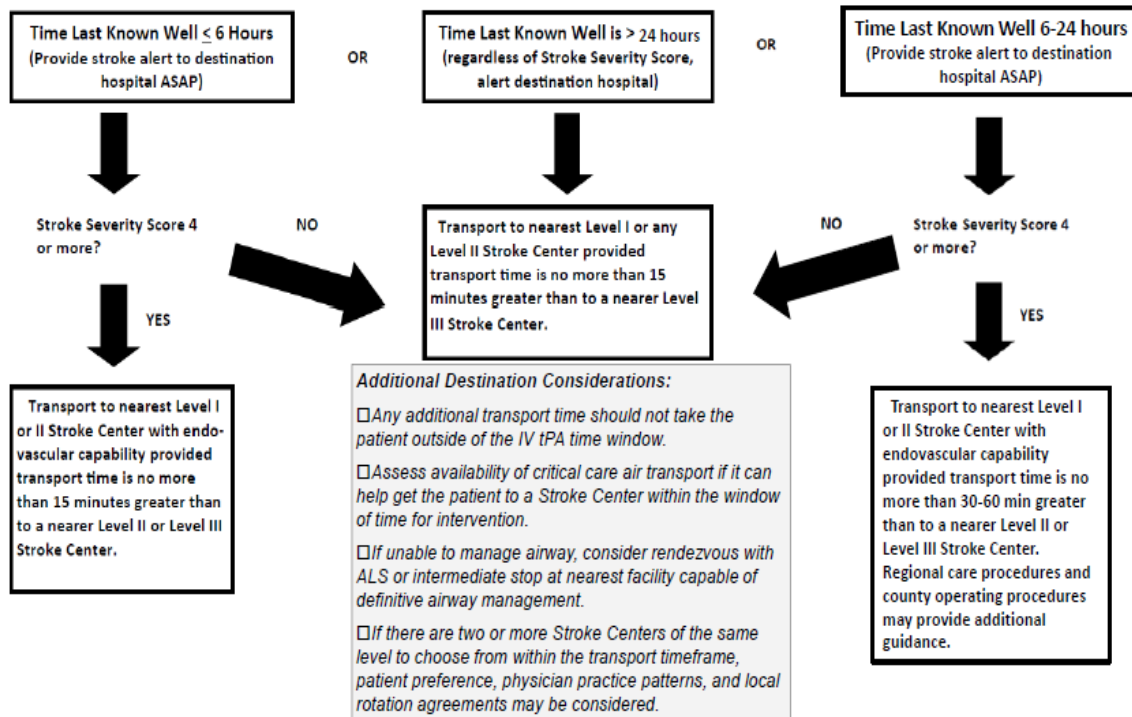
Time Last Known Well $\leq$ 6 Hours
(Provide stroke alert to destination hospital ASAP)

OR

Time Last Known Well is > 24 hours
(regardless of Stroke Severity Score, alert destination hospital)

OR

Time Last Known Well 6-24 hours
(Provide stroke alert to destination hospital ASAP)

Stroke Severity Score 4 or more?

NO

Transport to nearest Level I or any Level II Stroke Center provided transport time is no more than 15 minutes greater than to a nearer Level III Stroke Center.

NO

Stroke Severity Score 4 or more?

YES

Transport to nearest Level I or II Stroke Center with endovascular capability provided transport time is no more than 15 minutes greater than to a nearer Level II or Level III Stroke Center.

Additional Destination Considerations:

☐Any additional transport time should not take the patient outside of the IV tPA time window.

☐Assess availability of critical care air transport if it can help get the patient to a Stroke Center within the window of time for intervention.

☐If unable to manage airway, consider rendezvous with ALS or intermediate stop at nearest facility capable of definitive airway management.

☐If there are two or more Stroke Centers of the same level to choose from within the transport timeframe, patient preference, physician practice patterns, and local rotation agreements may be considered.

YES

Transport to nearest Level I or II Stroke Center with endovascular capability provided transport time is no more than 30-60 min greater than to a nearer Level II or Level III Stroke Center. Regional care procedures and county operating procedures may provide additional guidance.